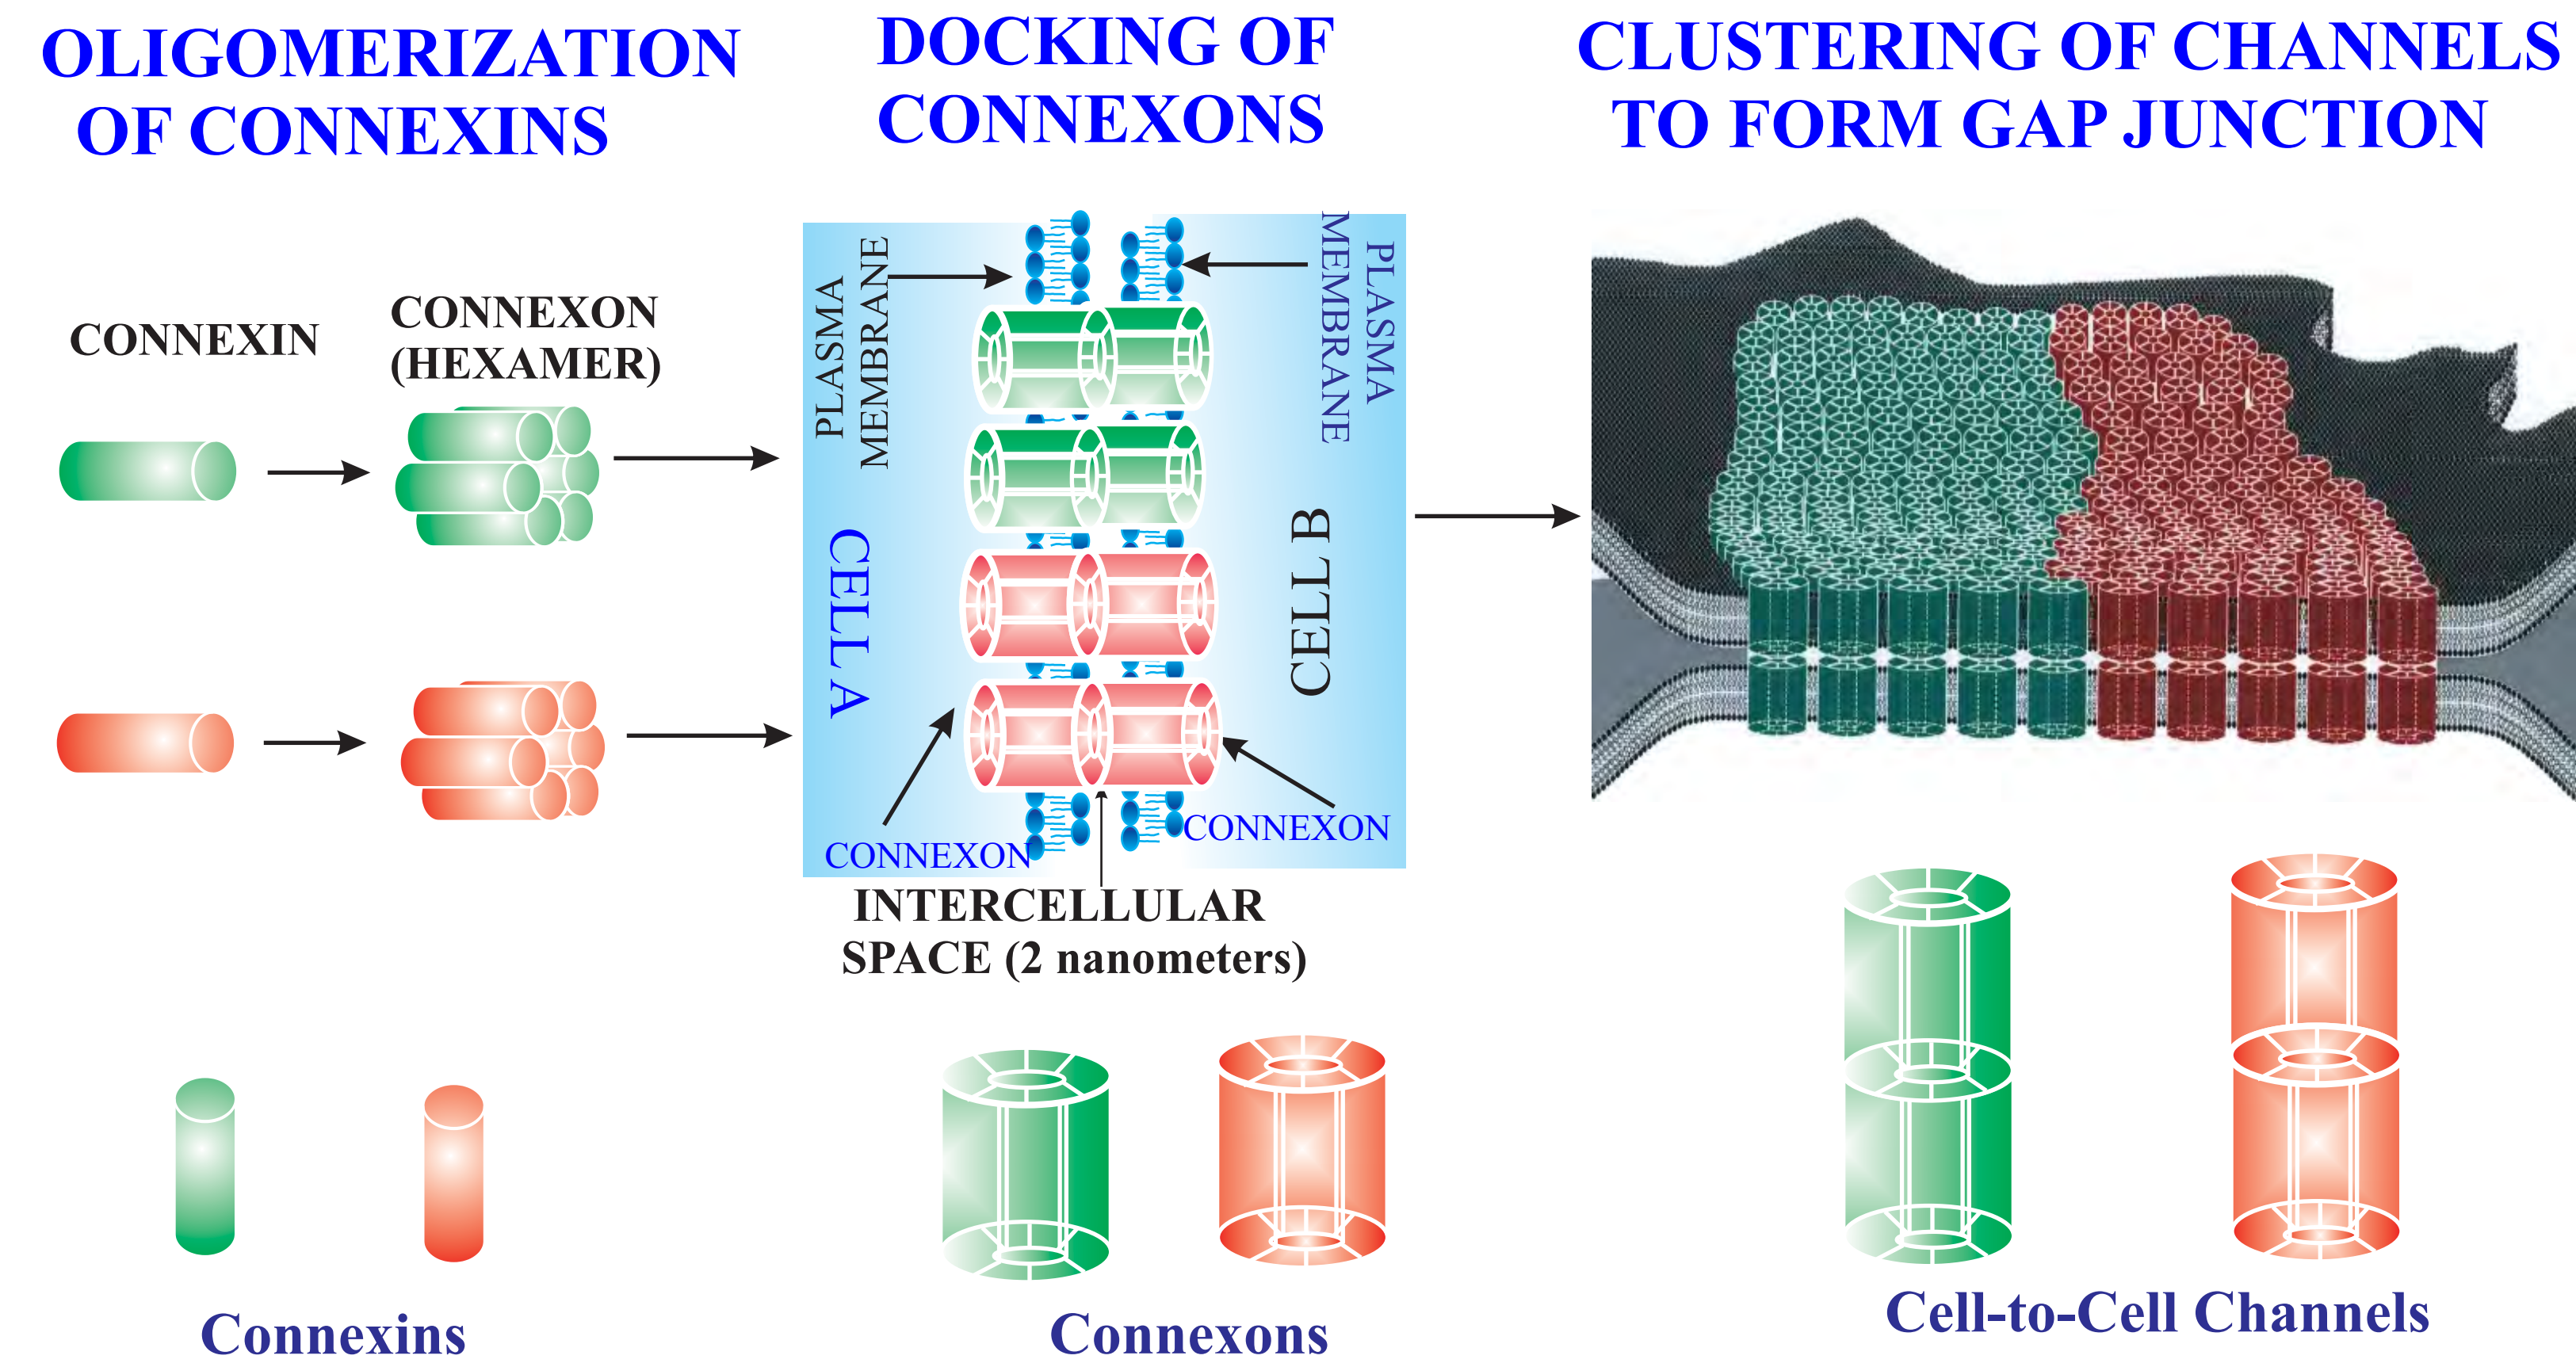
OLIGOMERIZATION OF CONNEXINS

DOCKING OF CONNEXONS

CLUSTERING OF CHANNELS TO FORM GAP JUNCTION

CONNEXIN

CONNEXON (HEXAMER)

PLASMA MEMBRANE

PLASMA MEMBRANE

CELL A

CELL B

CONNEXON

CONNEXON

INTERCELLULAR SPACE (2 nanometers)

Connexins

Connexons

Cell-to-Cell Channels